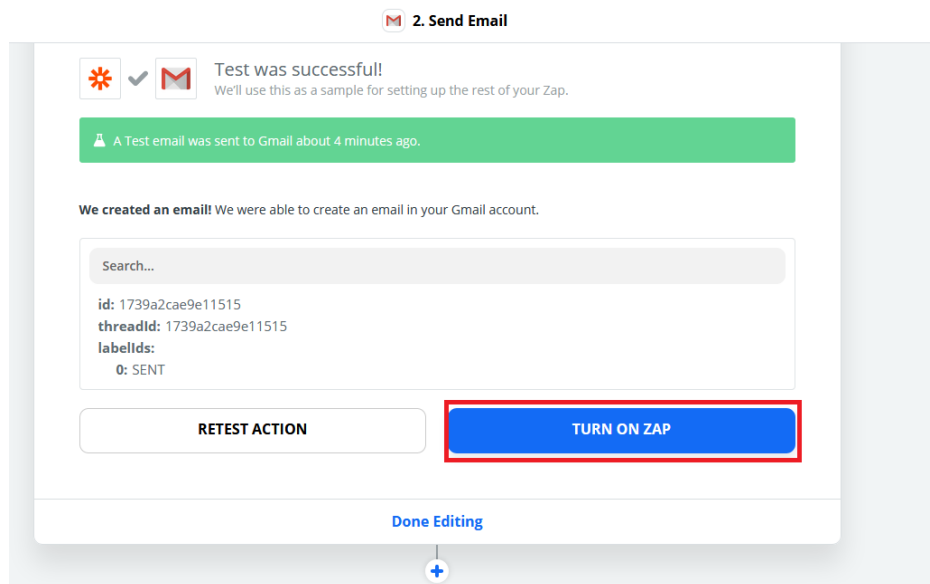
2. Send Email

Test was successful!
We'll use this as a sample for setting up the rest of your Zap.

A Test email was sent to Gmail about 4 minutes ago.

**We created an email!** We were able to create an email in your Gmail account.

Search...

id: 1739a2cae9e11515
threadId: 1739a2cae9e11515
labelIds:
0: SENT

RETEST ACTION

TURN ON ZAP

Done Editing